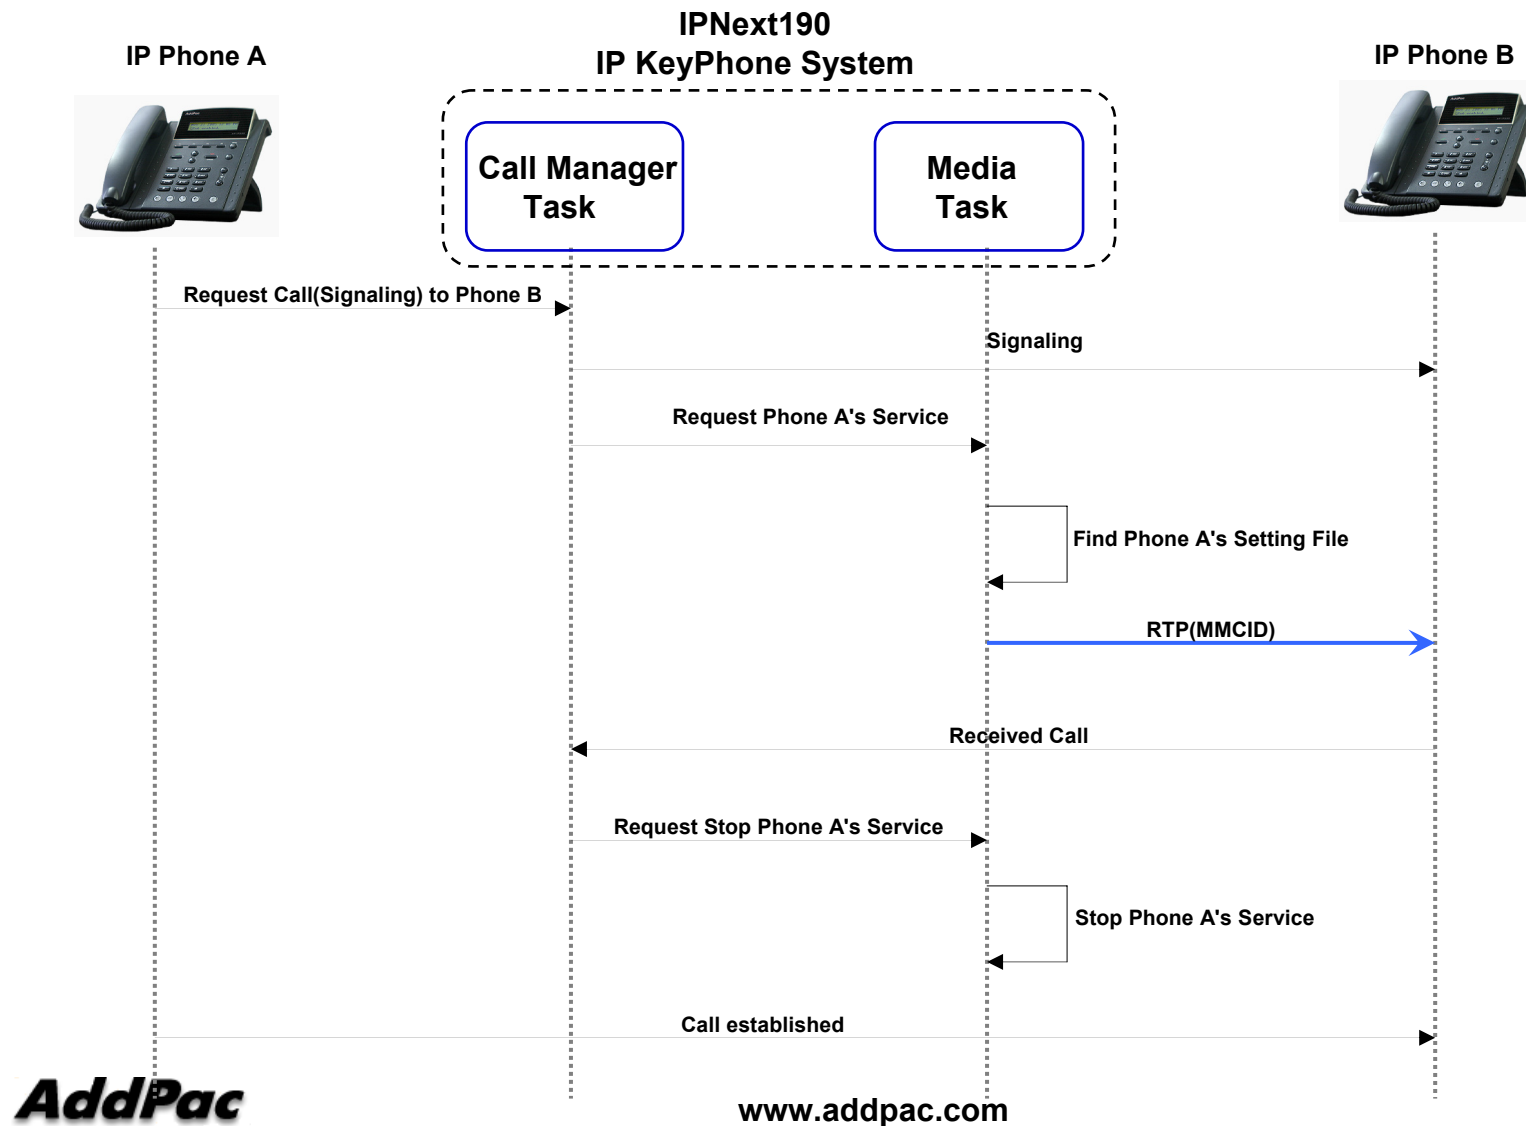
IPNext190
IP KeyPhone System

IP Phone A

IP Phone B

Call Manager Task

Media Task

Request Call(Signaling) to Phone B

Signaling

Request Phone A's Service

Find Phone A's Setting File

RTP(MMCID)

Received Call

Request Stop Phone A's Service

Stop Phone A's Service

Call established

AddPac

www.addpac.com